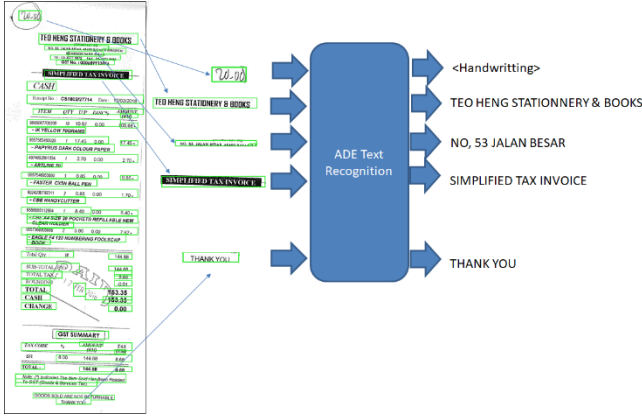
20.20

TEO HENG STATIONERY & BOOKS

SIMPLIFIED TAX INVOICE

CASH

Receipt No: CS1802/27714

ITEM QTY U/P GOOD'S AMOUNT

YELLOW TRIMMING

PAPYRUS DARK COLOUR PAPER

ARTLINE 50

FASTER CX5N BALL PEN

GBE HANDYCUTTER

ENGLE 14 120 NUMBERING FOOLSCAP BOOK

Total Qty

SUB-TOTAL

TOTAL TAX

TOTAL

CASH

CHANGE

GST SUMMARY

TAX CODE % AMOUNT TAX

TOTAL

GOODS SOLD ARE NOT RETURNABLE THANK YOU

20.20

TEO HENG STATIONERY & BOOKS

SIMPLIFIED TAX INVOICE

THANK YOU

ADE Text Recognition

<Handwritting>

TEO HENG STATIONNERY & BOOKS

NO, 53 JALAN BESAR

SIMPLIFIED TAX INVOICE

THANK YOU